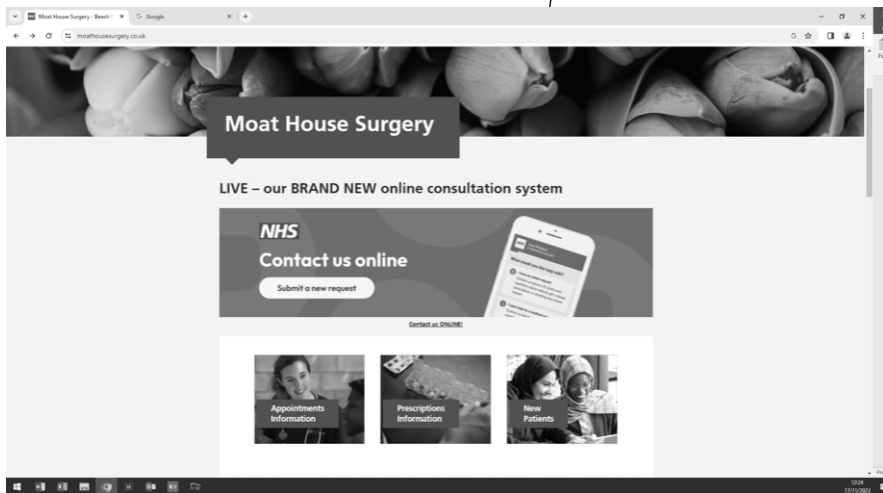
Moat House Surgery - Beech
Google
moathousesurgery.co.uk

Moat House Surgery

LIVE – our BRAND NEW online consultation system

NHS
Contact us online
Submit a new request

What would you like help with?

Contact us ONLINE!

Appointments Information

Prescriptions Information

New Patients

12:24
17/11/2023